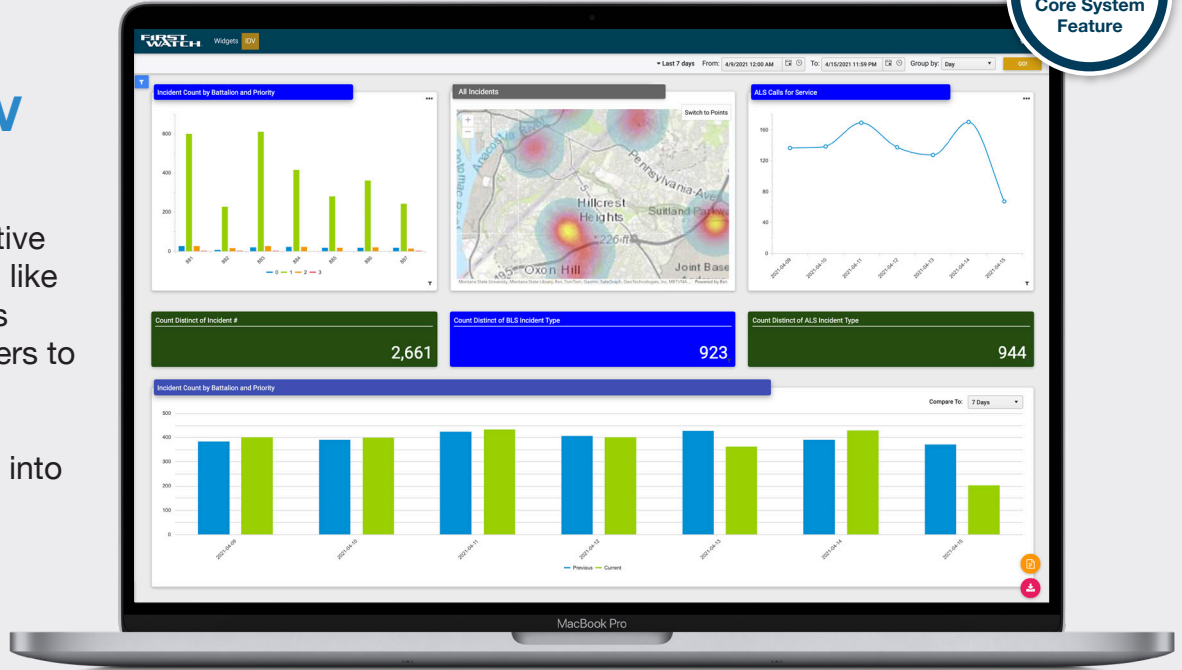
v

tive
like
s
ers to

into

Core System
Feature

FIRST WATCH Widgets IDV

Last 7 days From: 4/9/2021 12:00 AM To: 4/15/2021 11:59 PM Group by: Day GO!

Incident Count by Battalion and Priority

800
600
400
200
0

B01 B02 B03 B04 B05 B06 B07

0 1 2 3

All Incidents

Switch to Points

Pennsylvania Ave
Hillcrest Heights
Suitland Parkway
Oxon Hill
Joint Base

Montana State University, Montana State Library, Esri, TomTom, Garmin, SafeGraph, GeoTechnologies, Inc, METI/NA... Powered by Esri

ALS Calls for Service

160
120
80
40
0

2021-04-09 2021-04-10 2021-04-11 2021-04-12 2021-04-13 2021-04-14 2021-04-15

Count Distinct of Incident #
2,661

Count Distinct of BLS Incident Type
923

Count Distinct of ALS Incident Type
944

Incident Count by Battalion and Priority

Compare To: 7 Days

500
400
300
200
100
0

2021-04-09 2021-04-10 2021-04-11 2021-04-12 2021-04-13 2021-04-14 2021-04-15

Previous Current

MacBook Pro